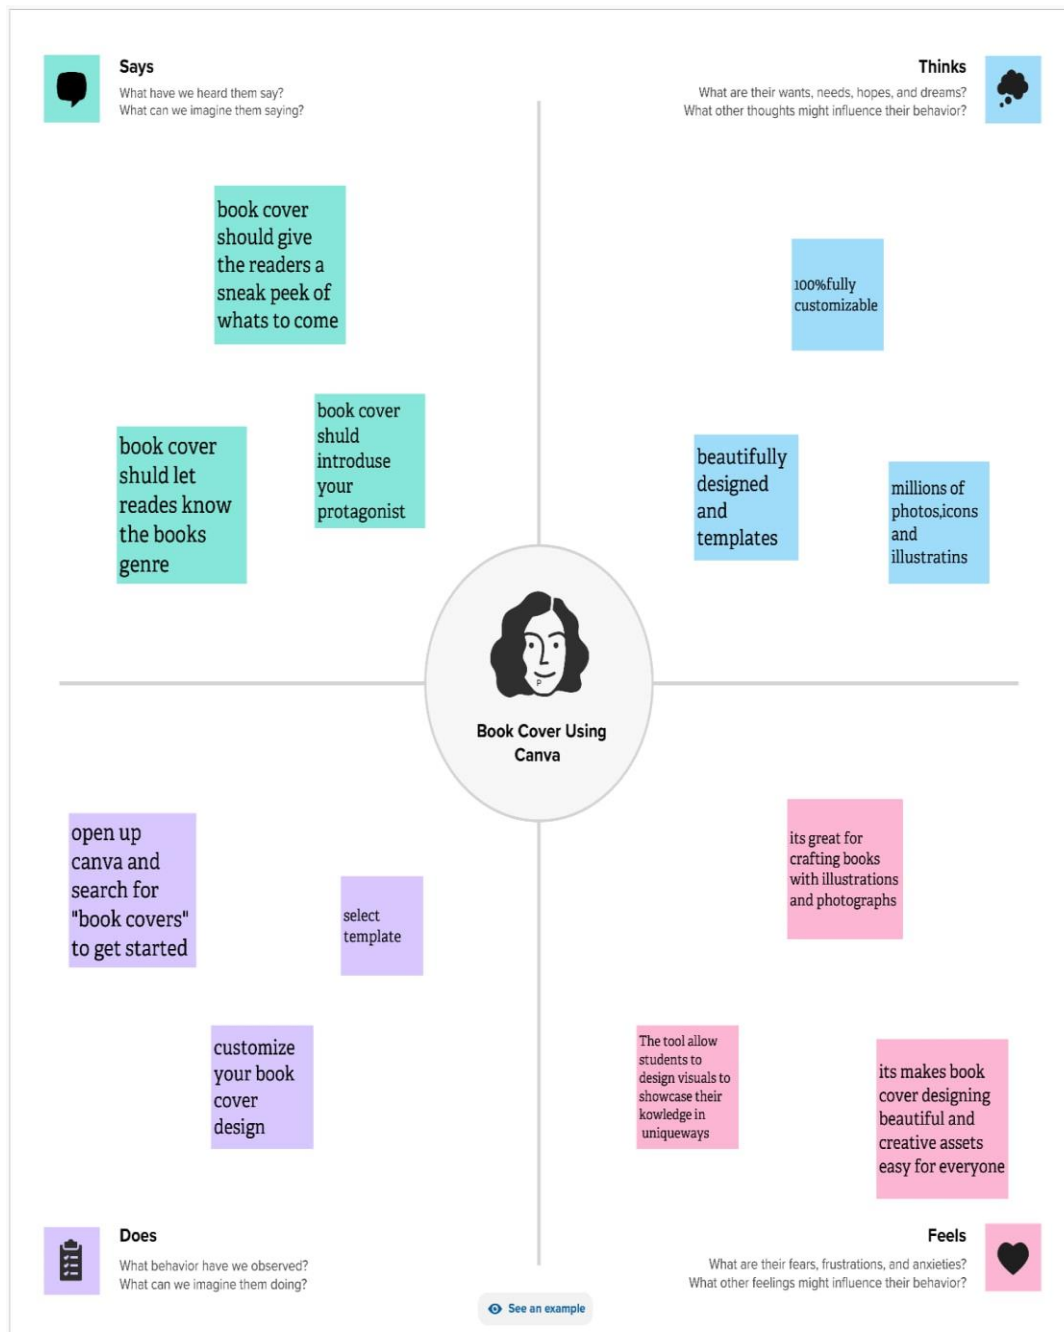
Says
What have we heard them say?
What can we imagine them saying?

book cover should give the readers a sneak peek of whats to come

book cover shuld introduse your protagonist

book cover shuld let reades know the books genre

Thinks
What are their wants, needs, hopes, and dreams?
What other thoughts might influence their behavior?

100%fully customizable

beautifully designed and templates

millions of photos,icons and illustratins

Book Cover Using Canva

open up canva and search for "book covers" to get started

select template

customize your book cover design

Does
What behavior have we observed?
What can we imagine them doing?

its great for crafting books with illustrations and photographs

The tool allow students to design visuals to showcase their kowledge in uniqueways

its makes book cover designing beautiful and creative assets easy for everyone

Feels
What are their fears, frustrations, and anxieties?
What other feelings might influence their behavior?

See an example